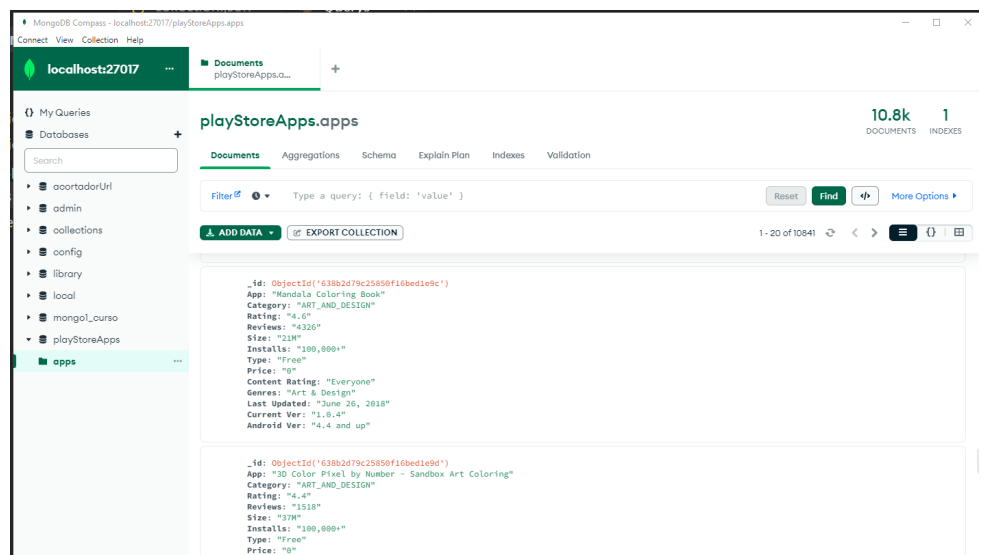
MongoDB Compass - localhost:27017/playStoreApps.apps
Connect View Collection Help

localhost:27017 ...

Documents
playStoreApps.a...
+

{} My Queries
Databases +
Search
acortadorUrl
admin
collections
config
library
local
mongol_curso
playStoreApps
apps ...

playStoreApps.apps
10.8k DOCUMENTS
1 INDEXES

Documents Aggregations Schema Explain Plan Indexes Validation

Filter Type a query: { field: 'value' }
Reset Find More Options ▸

ADD DATA ▾ EXPORT COLLECTION
1 - 20 of 10841

_id: ObjectId('638b2d79c25850f16bed1e9c')
App: "Mandala Coloring Book"
Category: "ART_AND_DESIGN"
Rating: "4.6"
Reviews: "4326"
Size: "21M"
Installs: "100,000+"
Type: "Free"
Price: "0"
Content Rating: "Everyone"
Genres: "Art & Design"
Last Updated: "June 26, 2018"
Current Ver: "1.0.4"
Android Ver: "4.4 and up"

_id: ObjectId('638b2d79c25850f16bed1e9d')
App: "3D Color Pixel by Number - Sandbox Art Coloring"
Category: "ART_AND_DESIGN"
Rating: "4.4"
Reviews: "1518"
Size: "37M"
Installs: "100,000+"
Type: "Free"
Price: "0"